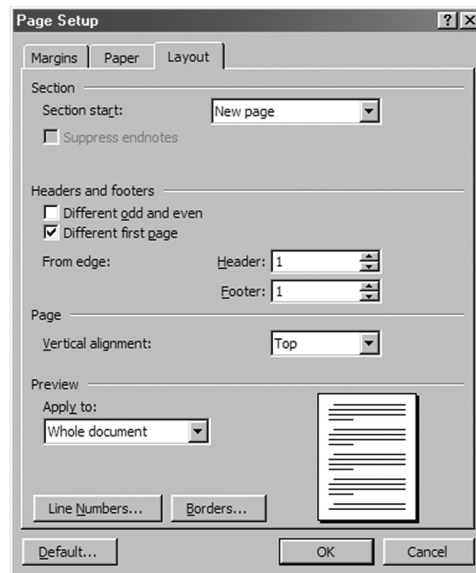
Page Setup

?

X

Margins

Paper

Layout

Section

Section start:

New page

Suppress endnotes

Headers and footers

Different odd and even

Different first page

From edge:

Header: 1

Footer: 1

Page

Vertical alignment:

Top

Preview

Apply to:

Whole document

Line Numbers...

Borders...

Default...

OK

Cancel